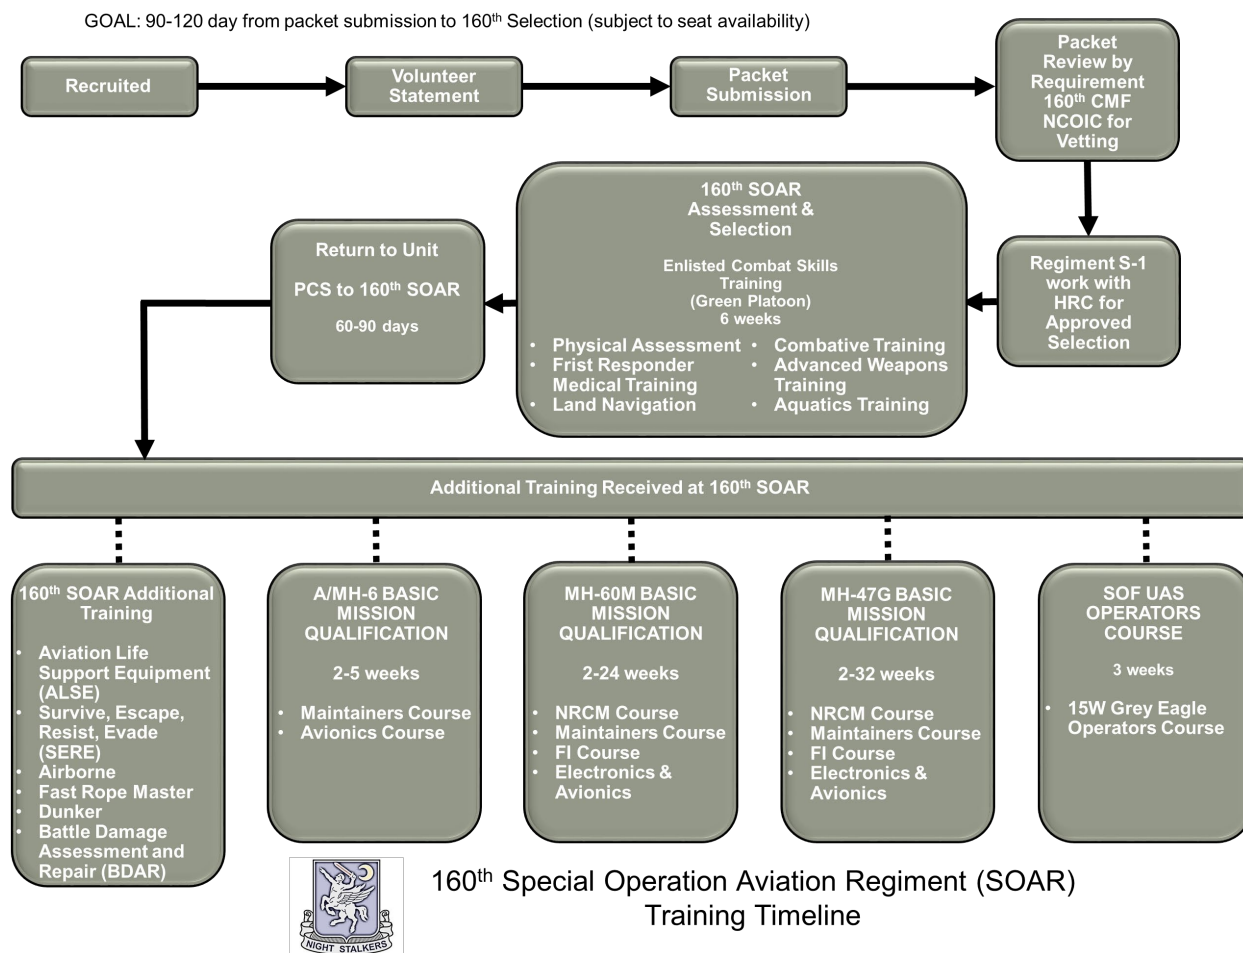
GOAL: 90-120 day from packet submission to 160th Selection (subject to seat availability)

Recruited

Volunteer Statement

Packet Submission

Packet Review by Requirement 160th CMF NCOIC for Vetting

Regiment S-1 work with HRC for Approved Selection

160th SOAR Assessment & Selection

Enlisted Combat Skills Training (Green Platoon) 6 weeks

- Physical Assessment
- Frist Responder Medical Training
- Land Navigation
- Combative Training
- Advanced Weapons Training
- Aquatics Training

Return to Unit

PCS to 160th SOAR

60-90 days

Additional Training Received at 160th SOAR

160th SOAR Additional Training

- Aviation Life Support Equipment (ALSE)
- Survive, Escape, Resist, Evade (SERE)
- Airborne
- Fast Rope Master
- Dunker
- Battle Damage Assessment and Repair (BDAR)

A/MH-6 BASIC MISSION QUALIFICATION

2-5 weeks

- Maintainers Course
- Avionics Course

MH-60M BASIC MISSION QUALIFICATION

2-24 weeks

- NRCM Course
- Maintainers Course
- FI Course
- Electronics & Avionics

MH-47G BASIC MISSION QUALIFICATION

2-32 weeks

- NRCM Course
- Maintainers Course
- FI Course
- Electronics & Avionics

SOF UAS OPERATORS COURSE

3 weeks

- 15W Grey Eagle Operators Course

NIGHT STALKERS

160th Special Operation Aviation Regiment (SOAR) Training Timeline